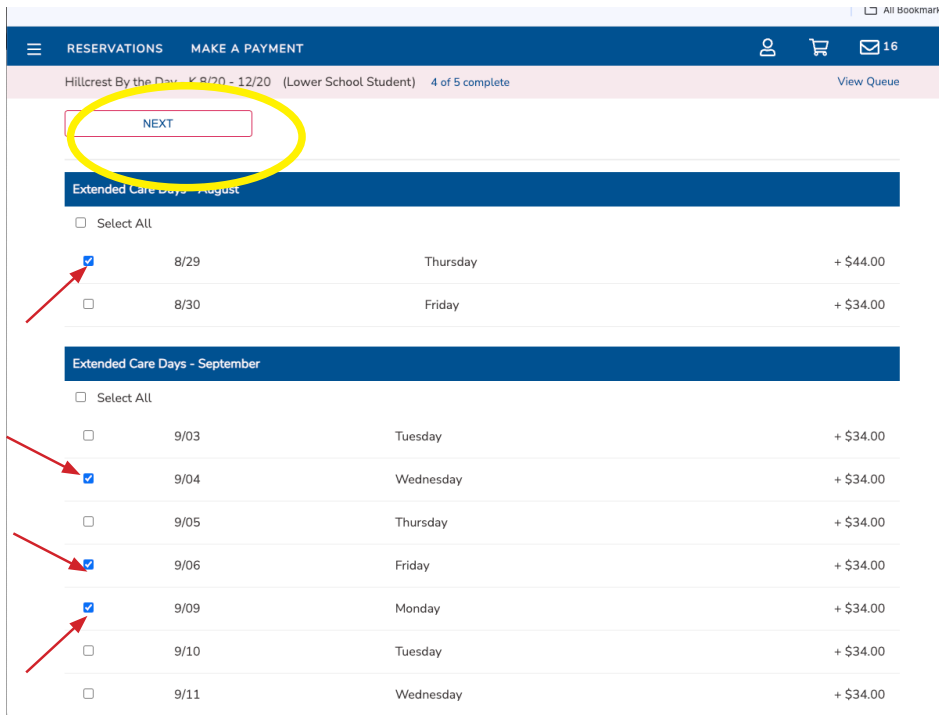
All Bookmark

RESERVATIONS MAKE A PAYMENT 16

Hillcrest By the Day - K 8/20 - 12/20 (Lower School Student) 4 of 5 complete View Queue

NEXT

Extended Care Days - August

Select All

| | | | |
|---|---|---|---|
| ☑ | 8/29 | Thursday | + \$44.00 |
| ☐ | 8/30 | Friday | + \$34.00 |

Extended Care Days - September

Select All

| | | | |
|---|---|---|---|
| ☐ | 9/03 | Tuesday | + \$34.00 |
| ☑ | 9/04 | Wednesday | + \$34.00 |
| ☐ | 9/05 | Thursday | + \$34.00 |
| ☑ | 9/06 | Friday | + \$34.00 |
| ☑ | 9/09 | Monday | + \$34.00 |
| ☐ | 9/10 | Tuesday | + \$34.00 |
| ☐ | 9/11 | Wednesday | + \$34.00 |